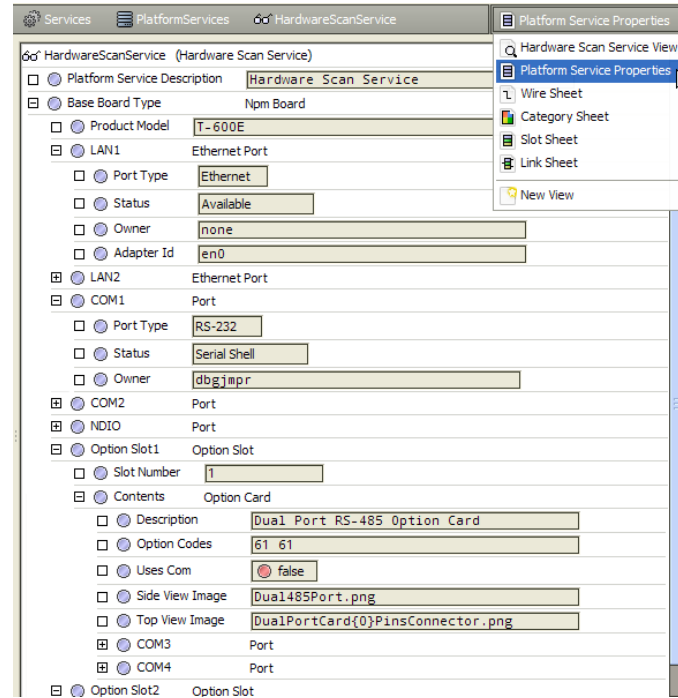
Services PlatformServices HardwareScanService Platform Service Properties

HardwareScanService (Hardware Scan Service)
Platform Service Description Hardware Scan Service
Base Board Type Npm Board
Product Model T-600E
LAN1 Ethernet Port
Port Type Ethernet
Status Available
Owner none
Adapter Id en0
LAN2 Ethernet Port
COM1 Port
Port Type RS-232
Status Serial Shell
Owner dbgjmpr
COM2 Port
NDIO Port
Option Slot1 Option Slot
Slot Number 1
Contents Option Card
Description Dual Port RS-485 Option Card
Option Codes 61 61
Uses Com false
Side View Image Dual485Port.png
Top View Image DualPortCard{0}PinsConnector.png
COM3 Port
COM4 Port
Option Slot2 Option Slot

Hardware Scan Service View
Platform Service Properties
Wire Sheet
Category Sheet
Slot Sheet
Link Sheet
New View